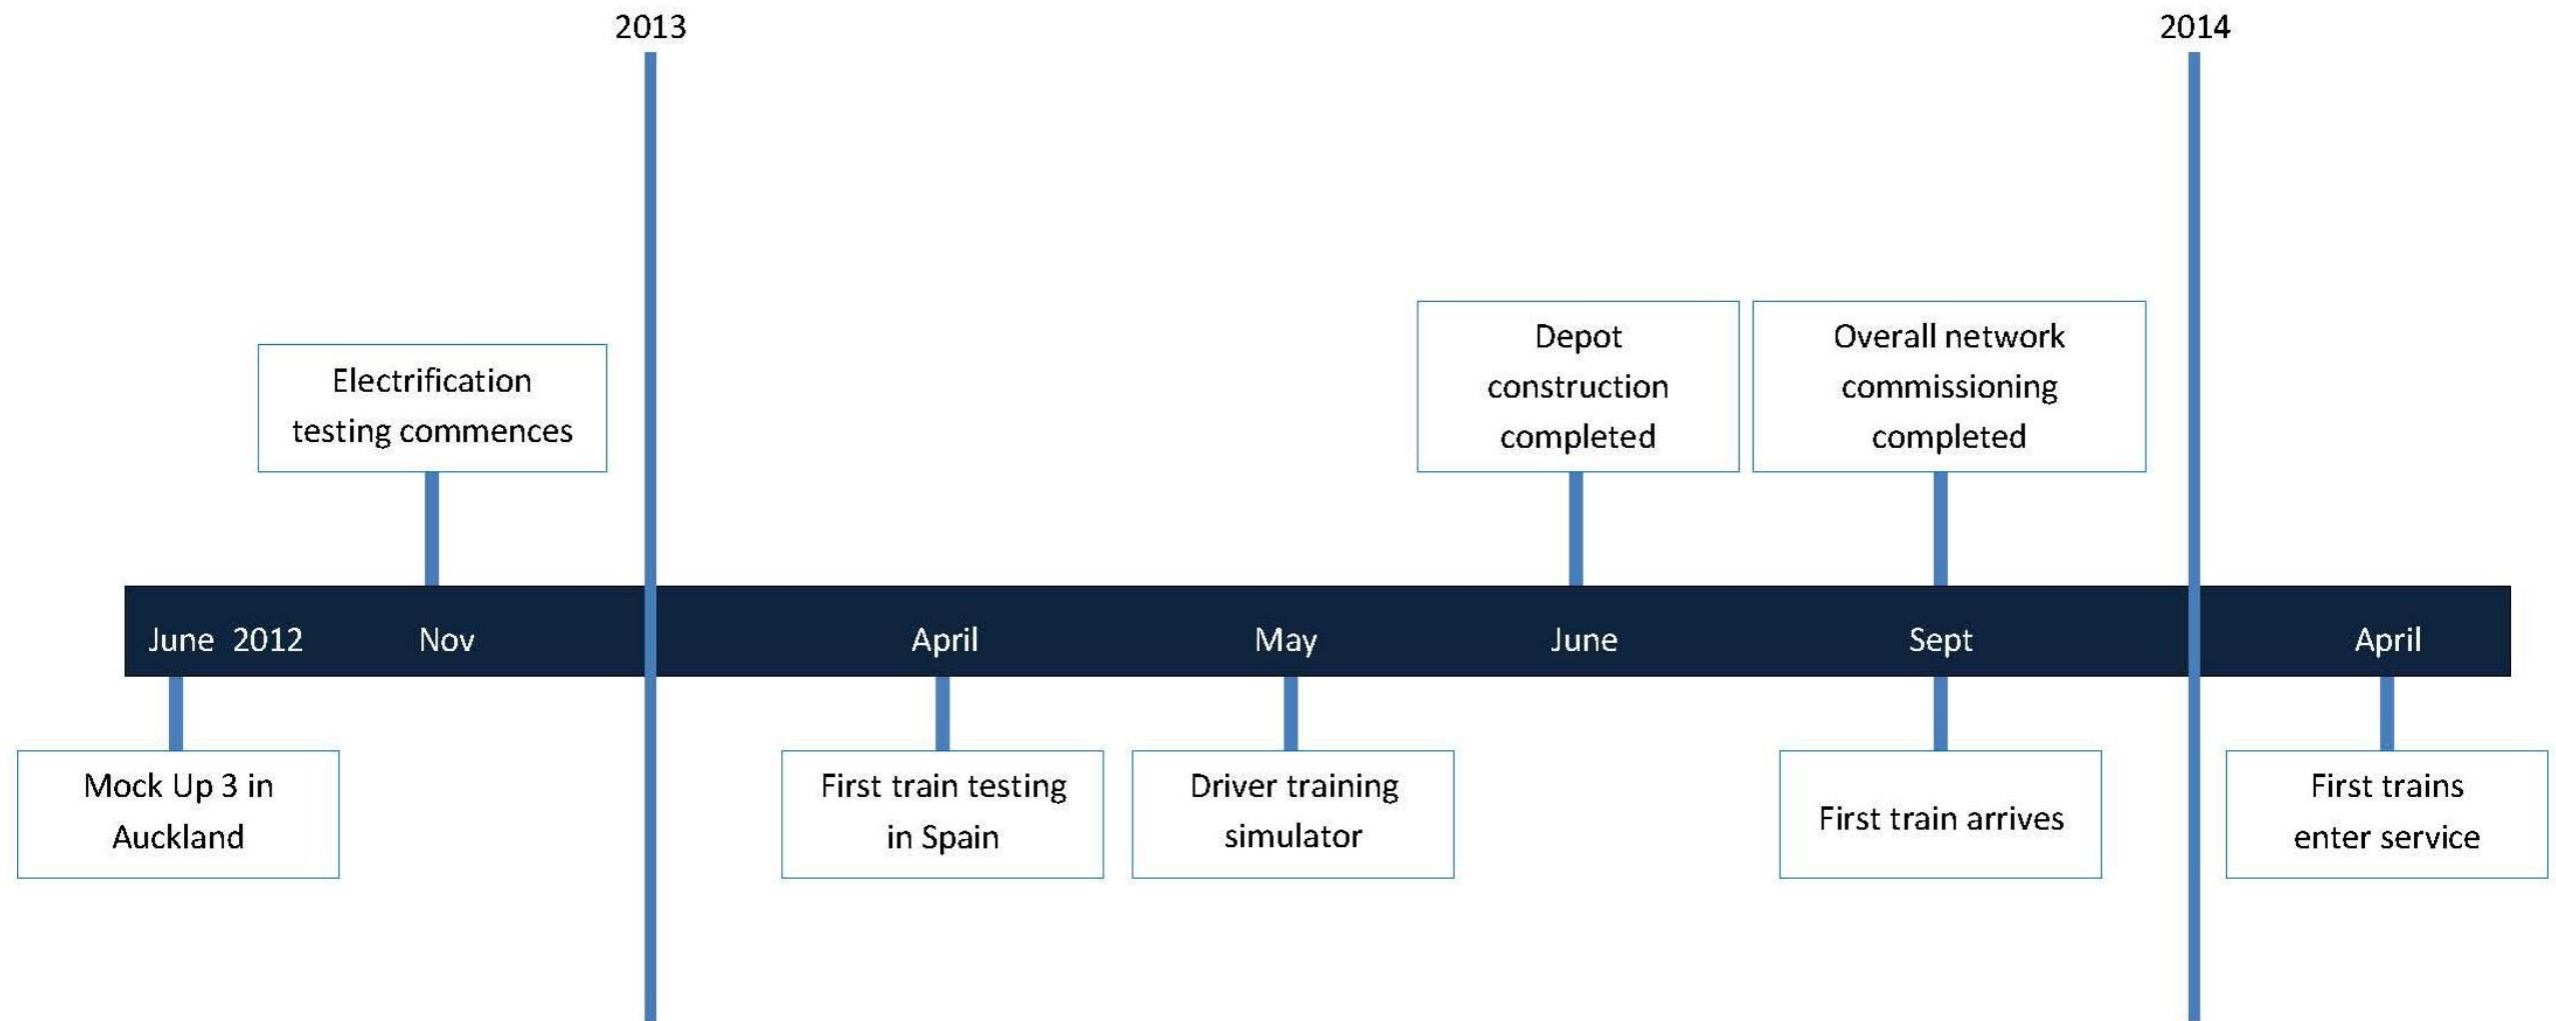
2013

2014

Electrification testing commences

Depot construction completed

Overall network commissioning completed

June 2012

Nov

April

May

June

Sept

April

Mock Up 3 in Auckland

First train testing in Spain

Driver training simulator

First train arrives

First trains enter service